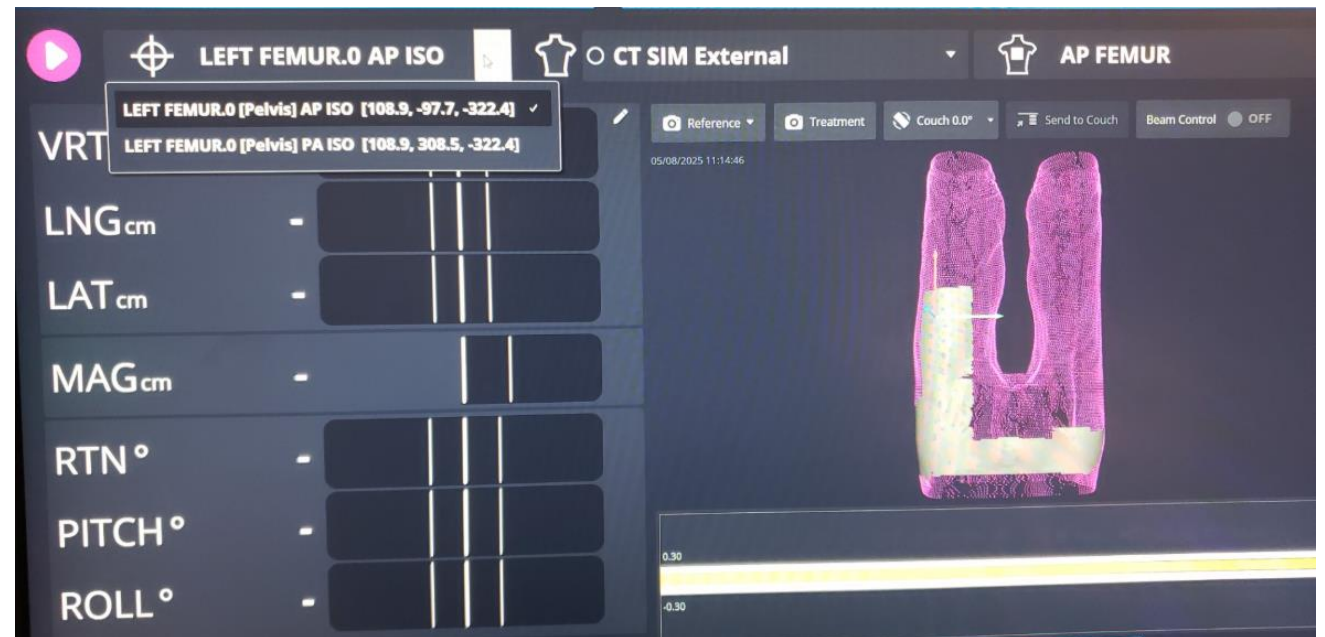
LEFT FEMUR.0 AP ISO

CT SIM External

AP FEMUR

LEFT FEMUR.0 [Pelvis] AP ISO [108.9, -97.7, -322.4] ✓
LEFT FEMUR.0 [Pelvis] PA ISO [108.9, 308.5, -322.4]

VRT

LNG cm -

LAT cm -

MAG cm -

RTN ° -

PITCH ° -

ROLL ° -

Reference ▾ Treatment Couch 0.0° ▾ Send to Couch Beam Control OFF

05/08/2025 11:14:46

0.30

-0.30